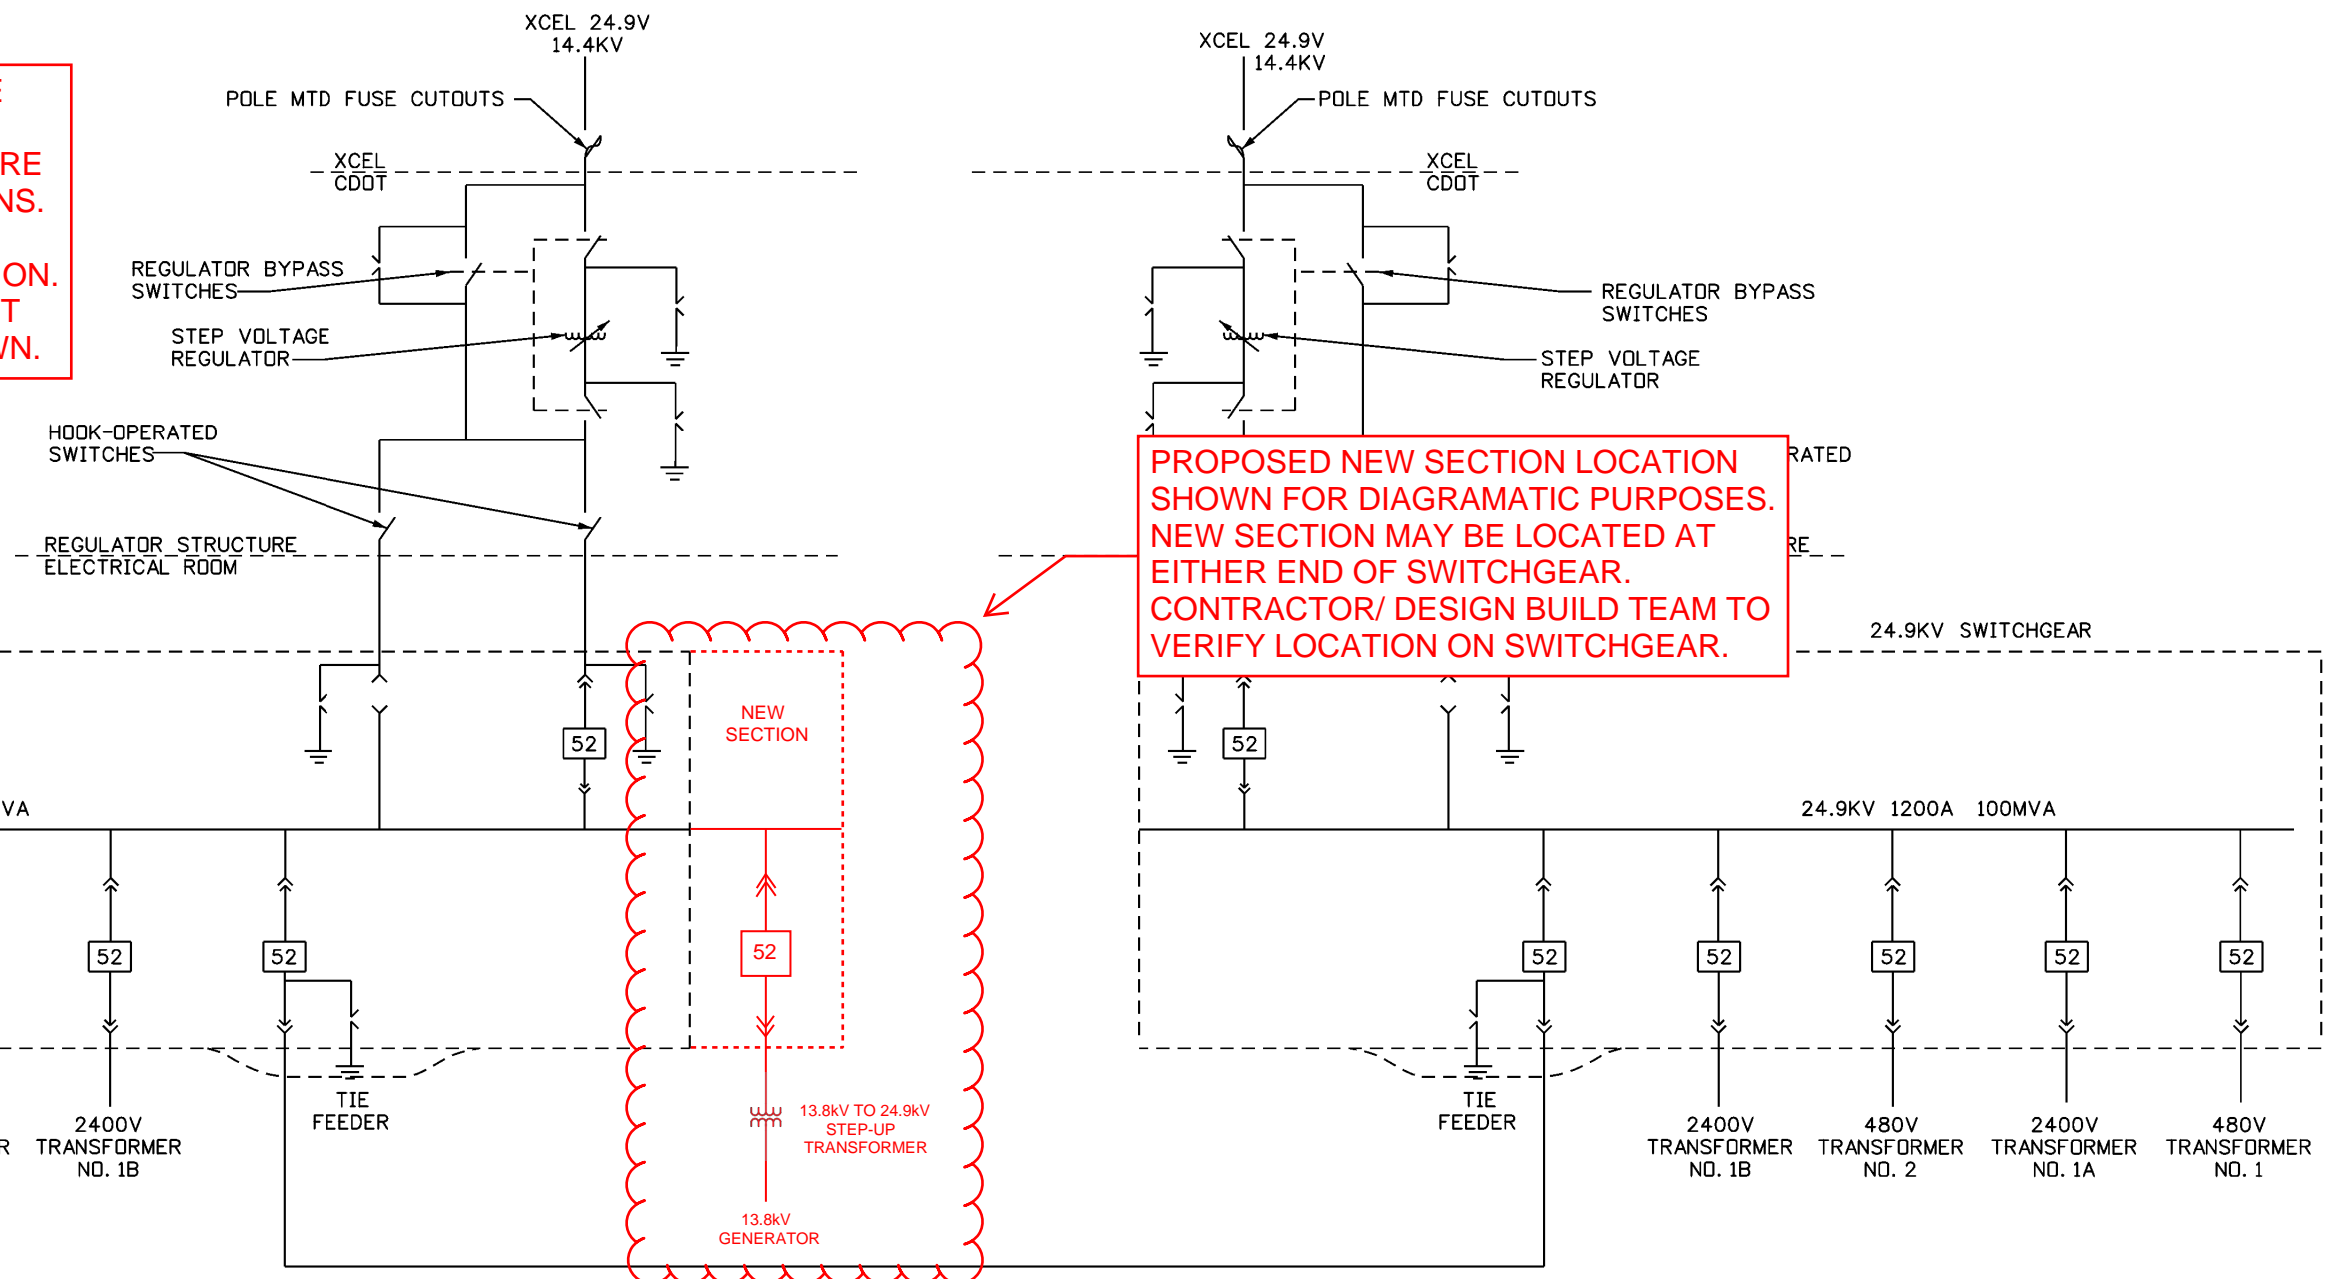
E
RE
NS.
ON.
T
N.

XCEL 24.9V
14.4KV

POLE MTD FUSE CUTOUTS

XCEL
CDOT

REGULATOR BYPASS
SWITCHES

STEP VOLTAGE
REGULATOR

HOOK-OPERATED
SWITCHES

REGULATOR STRUCTURE
ELECTRICAL ROOM

XCEL 24.9V
14.4KV

POLE MTD FUSE CUTOUTS

XCEL
CDOT

REGULATOR BYPASS
SWITCHES

STEP VOLTAGE
REGULATOR

RATED

RE

PROPOSED NEW SECTION LOCATION SHOWN FOR DIAGRAMATIC PURPOSES. NEW SECTION MAY BE LOCATED AT EITHER END OF SWITCHGEAR. CONTRACTOR/ DESIGN BUILD TEAM TO VERIFY LOCATION ON SWITCHGEAR.

24.9KV SWITCHGEAR

NEW
SECTION

52

52

52

VA

24.9KV 1200A 100MVA

52

52

52

52

52

52

52

52

2400V
TRANSFORMER
NO. 1B

R

TIE
FEEDER

13.8kV TO 24.9kV
STEP-UP
TRANSFORMER

13.8kV
GENERATOR

TIE
FEEDER

2400V
TRANSFORMER
NO. 1B

480V
TRANSFORMER
NO. 2

2400V
TRANSFORMER
NO. 1A

480V
TRANSFORMER
NO. 1